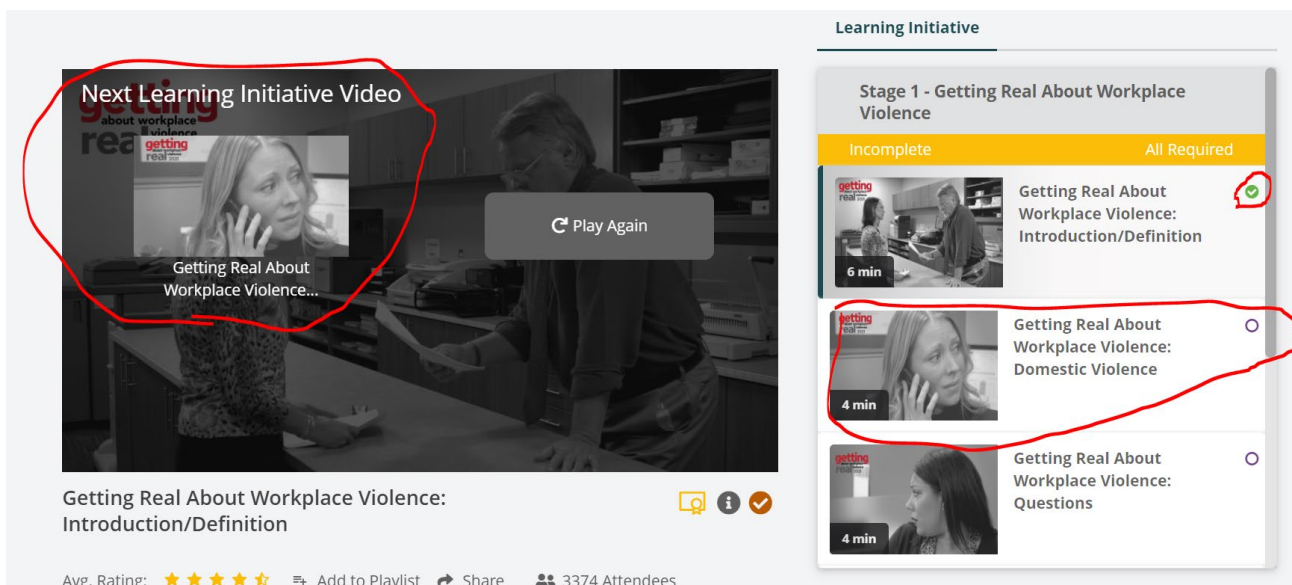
Learning Initiative

Next Learning Initiative Video

getting about workplace violence real

Getting Real About Workplace Violence...

Play Again

Getting Real About Workplace Violence: Introduction/Definition

Avg. Rating: Add to Playlist Share 3374 Attendees

Stage 1 - Getting Real About Workplace Violence

Incomplete All Required

6 min Getting Real About Workplace Violence: Introduction/Definition

4 min Getting Real About Workplace Violence: Domestic Violence

4 min Getting Real About Workplace Violence: Questions